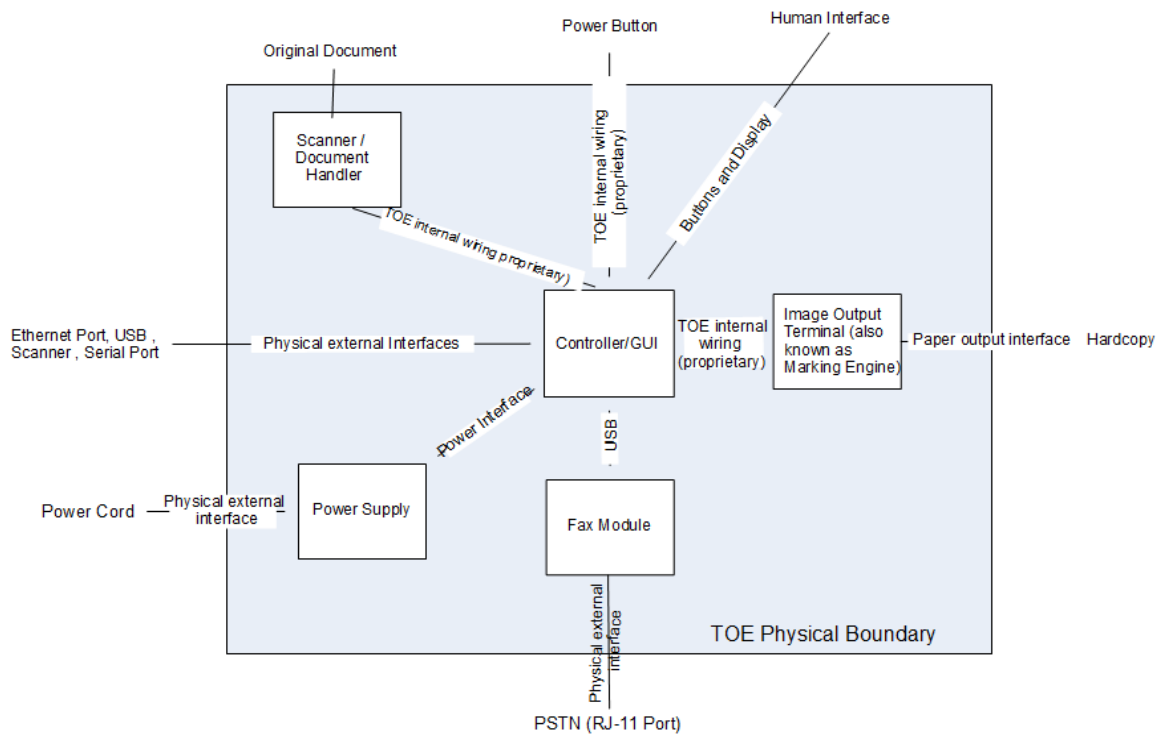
Power Button

Human Interface

Original Document

Scanner / Document Handler

TOE internal wiring (proprietary)

Buttons and Display

TOE internal wiring proprietary)

Ethernet Port, USB , Scanner , Serial Port

Physical external Interfaces

Controller/GUI

TOE internal wiring (proprietary)

Image Output Terminal (also known as Marking Engine)

Paper output interface

Hardcopy

Power Interface

USB

Power Cord

Physical external interface

Power Supply

Fax Module

Physical external interface

TOE Physical Boundary

PSTN (RJ-11 Port)